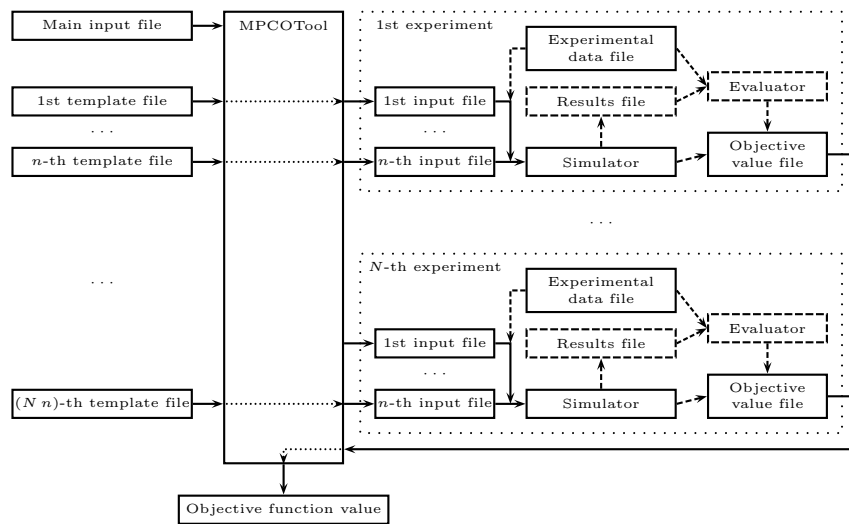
Main input file

MPCOTool

1st template file

. . .

$n$-th template file

. . .

$(N\ n)$-th template file

1st experiment

Experimental data file

Results file

Evaluator

1st input file

. . .

$n$-th input file

Simulator

Objective value file

. . .

$N$-th experiment

Experimental data file

Results file

Evaluator

1st input file

. . .

$n$-th input file

Simulator

Objective value file

Objective function value